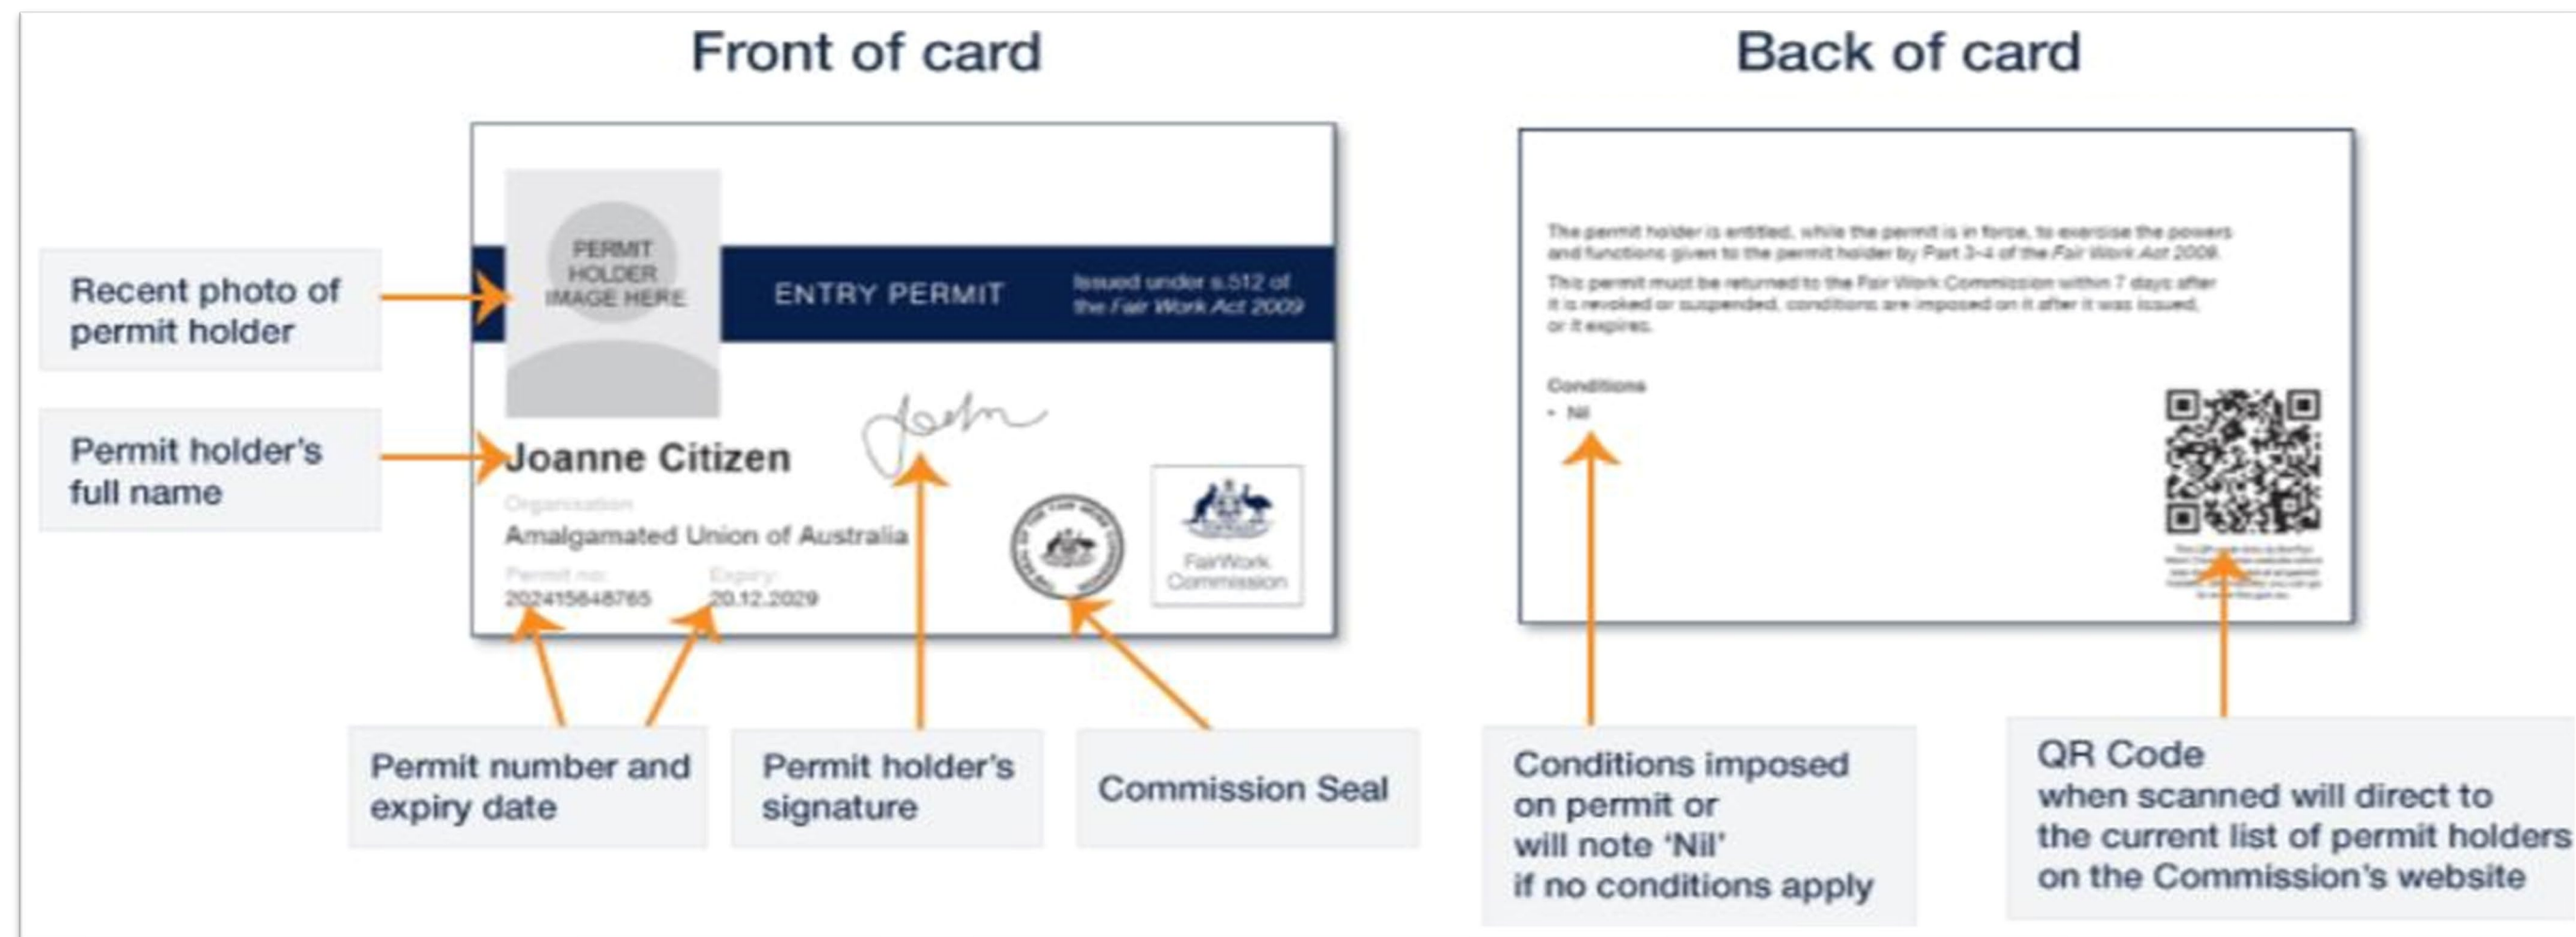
Front of card

Back of card

Recent photo of permit holder

PERMIT HOLDER IMAGE HERE

ENTRY PERMIT

Issued under s.512 of the *Fair Work Act 2009*

Permit holder's full name

Joanne Citizen

Organisation

Amalgamated Union of Australia

Permit no:

202415848765

Expiry:

20.12.2029

Fair Work Commission

Permit number and expiry date

Permit holder's signature

Commission Seal

The permit holder is entitled, while the permit is in force, to exercise the powers and functions given to the permit holder by Part 3-4 of the *Fair Work Act 2009*.

This permit must be returned to the Fair Work Commission within 7 days after it is revoked or suspended, conditions are imposed on it after it was issued, or it expires.

Conditions

• Nil

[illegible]

Conditions imposed on permit or will note 'Nil' if no conditions apply

QR Code when scanned will direct to the current list of permit holders on the Commission's website